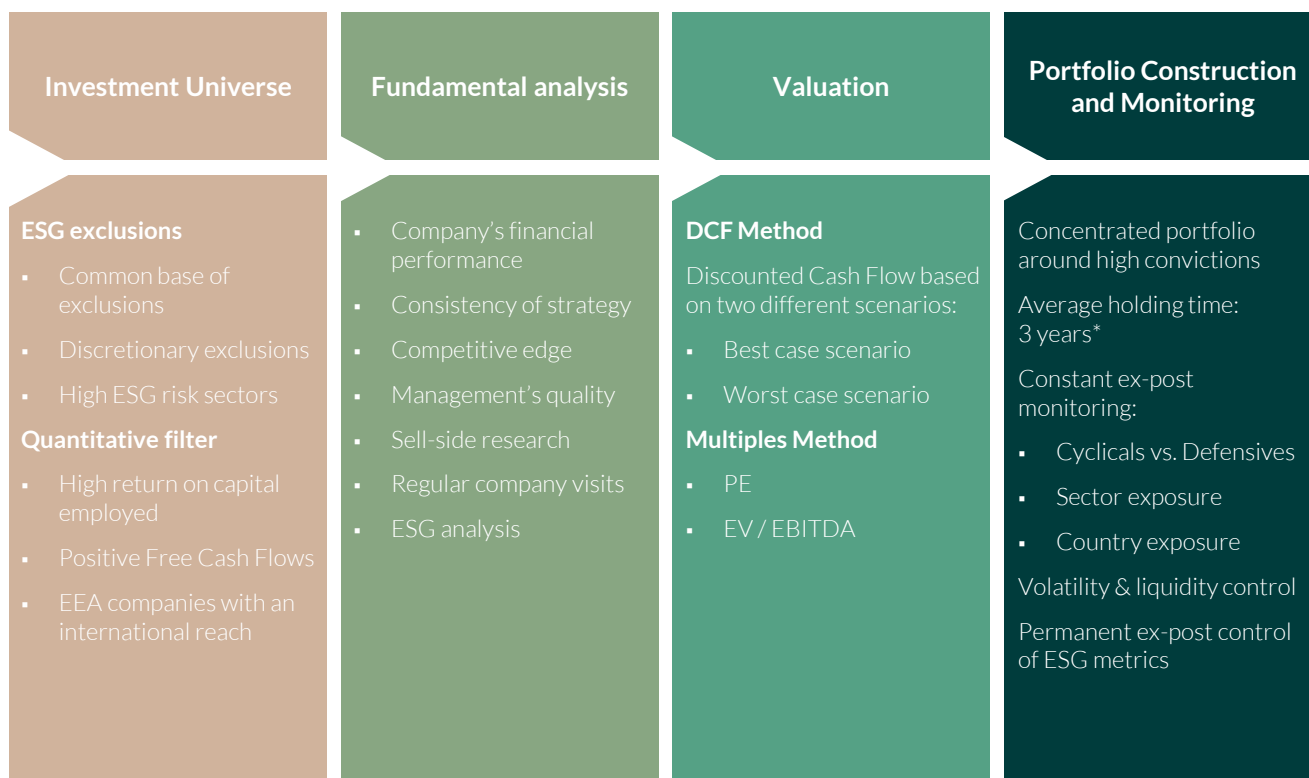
Investment Universe

ESG exclusions

- Common base of exclusions
- Discretionary exclusions
- High ESG risk sectors

Quantitative filter

- High return on capital employed
- Positive Free Cash Flows
- EEA companies with an international reach

Fundamental analysis

- Company's financial performance
- Consistency of strategy
- Competitive edge
- Management's quality
- Sell-side research
- Regular company visits
- ESG analysis

Valuation

DCF Method

Discounted Cash Flow based on two different scenarios:

- Best case scenario
- Worst case scenario

Multiples Method

- PE
- EV / EBITDA

Portfolio Construction and Monitoring

Concentrated portfolio around high convictions

Average holding time: 3 years*

Constant ex-post monitoring:

- Cyclicals vs. Defensives
- Sector exposure
- Country exposure

Volatility & liquidity control

Permanent ex-post control of ESG metrics